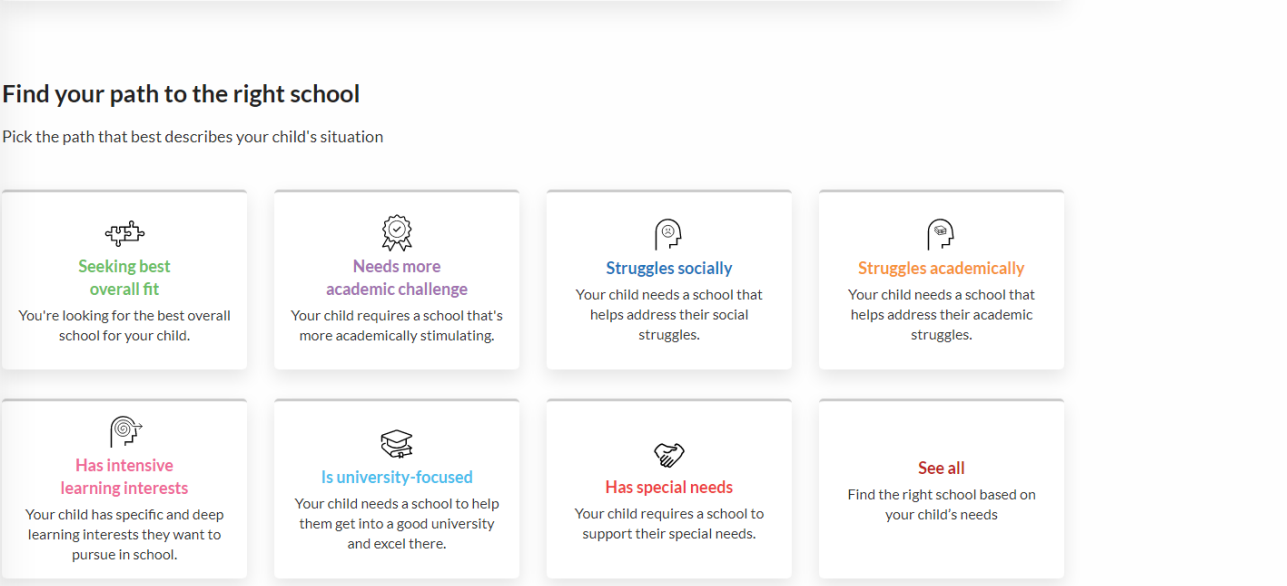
Find your path to the right school

Pick the path that best describes your child's situation

Seeking best overall fit

You're looking for the best overall school for your child.

Needs more academic challenge

Your child requires a school that's more academically stimulating.

Struggles socially

Your child needs a school that helps address their social struggles.

Struggles academically

Your child needs a school that helps address their academic struggles.

Has intensive learning interests

Your child has specific and deep learning interests they want to pursue in school.

Is university-focused

Your child needs a school to help them get into a good university and excel there.

Has special needs

Your child requires a school to support their special needs.

See all

Find the right school based on your child's needs